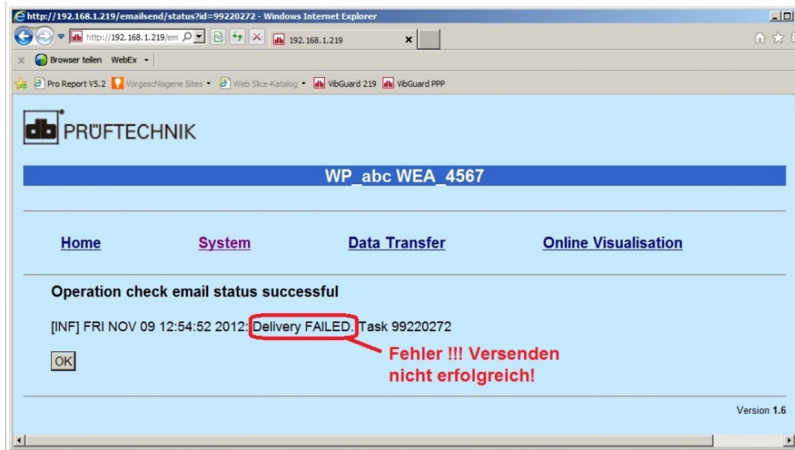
http://192.168.1.219/emailsend/status?id=99220272 - Windows Internet Explorer

http://192.168.1.219/em

192.168.1.219

Browser teilen WebEx

Pro Report V5.2 Vorgeschlagene Sites Web Slice-Katalog VibGuard 219 VibGuard PPP

PRÜFTECHNIK

WP_abc WEA_4567

Home System Data Transfer Online Visualisation

Operation check email status successful

[INF] FRI NOV 09 12:54:52 2012: Delivery FAILED. Task 99220272

OK

Fehler !!! Versenden nicht erfolgreich!

Version 1.6